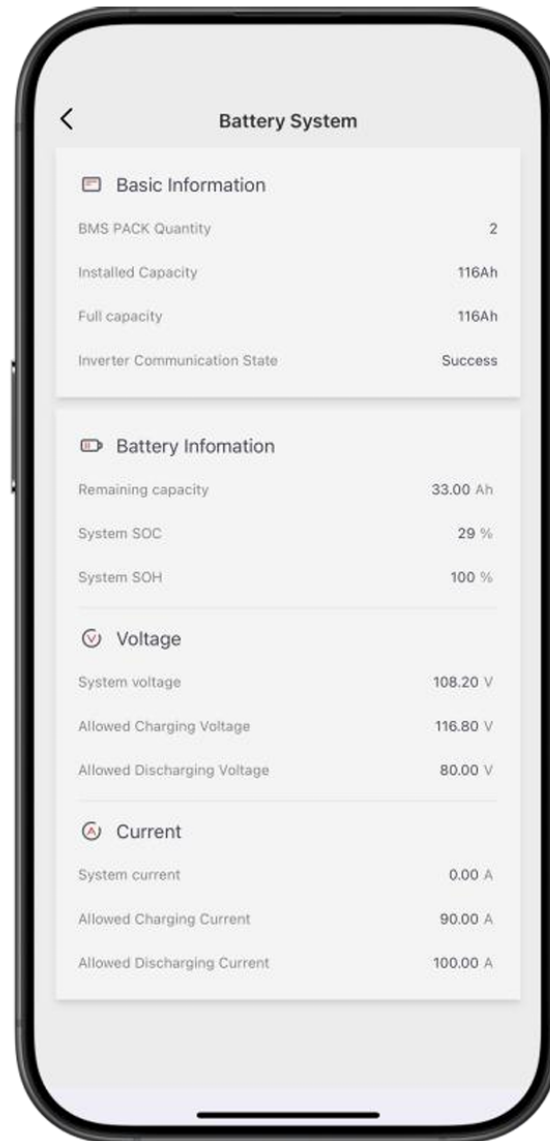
Battery System

Basic Information

BMS PACK Quantity 2

Installed Capacity 116Ah

Full capacity 116Ah

Inverter Communication State Success

Battery Infomation

Remaining capacity 33.00 Ah

System SOC 29 %

System SOH 100 %

Voltage

System voltage 108.20 V

Allowed Charging Voltage 116.80 V

Allowed Discharging Voltage 80.00 V

Current

System current 0.00 A

Allowed Charging Current 90.00 A

Allowed Discharging Current 100.00 A